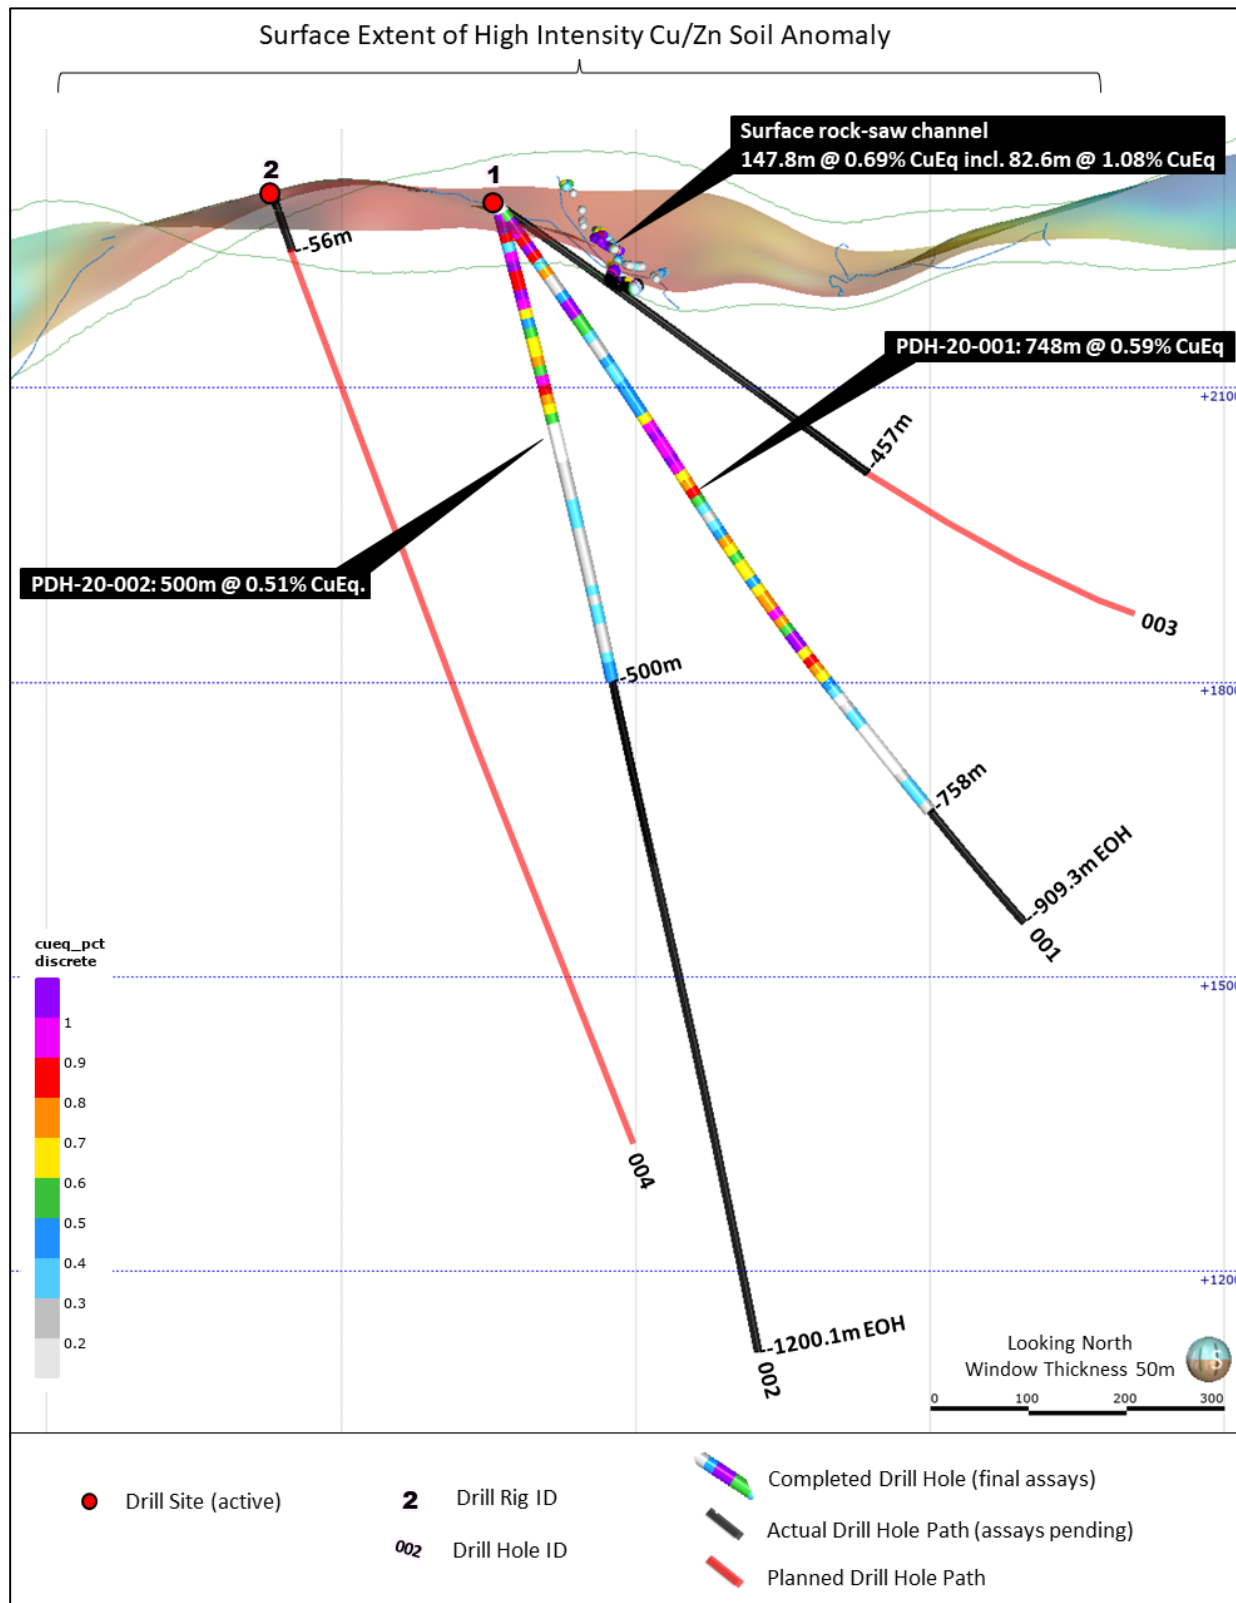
Surface Extent of High Intensity Cu/Zn Soil Anomaly

Surface rock-saw channel
147.8m @ 0.69% CuEq incl. 82.6m @ 1.08% CuEq

2
1
56m

PDH-20-001: 748m @ 0.59% CuEq

+2100
457m

PDH-20-002: 500m @ 0.51% CuEq.

003
500m
+1800
758m
909.3m EOH
001

cueq_pct
discrete
1
0.9
0.8
0.7
0.6
0.5
0.4
0.3
0.2

+1500
004
+1200
1200.1m EOH
002

Looking North
Window Thickness 50m
0 100 200 300

Drill Site (active)
2 Drill Rig ID
002 Drill Hole ID
Completed Drill Hole (final assays)
Actual Drill Hole Path (assays pending)
Planned Drill Hole Path